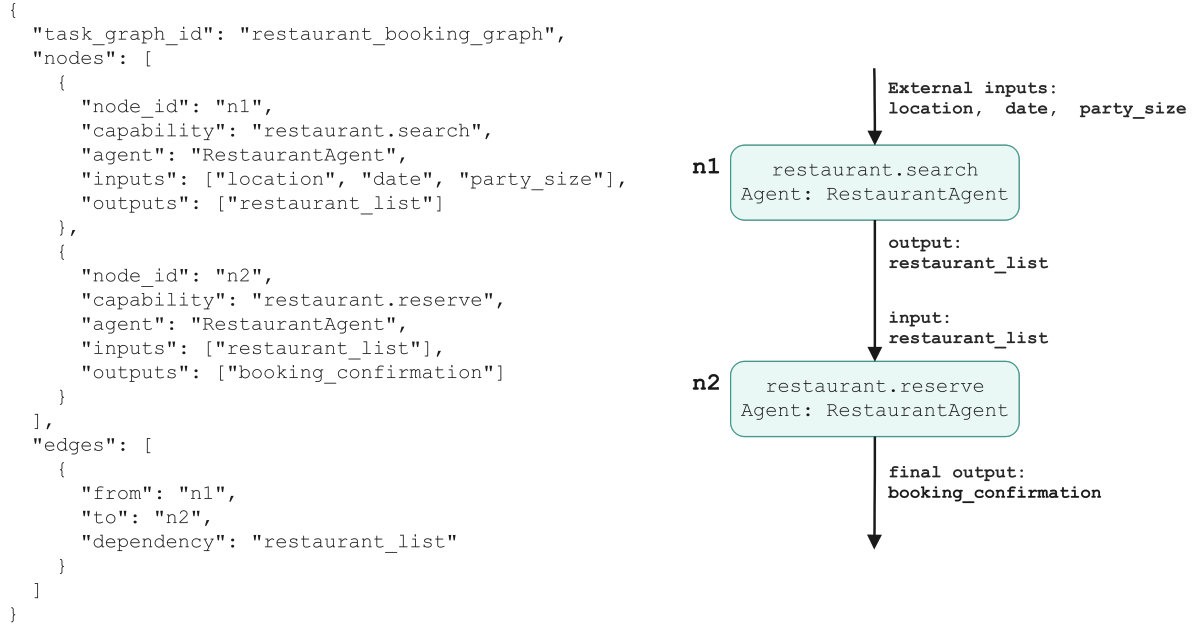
{
  "task_graph_id": "restaurant_booking_graph",
  "nodes": [
    {
      "node_id": "n1",
      "capability": "restaurant.search",
      "agent": "RestaurantAgent",
      "inputs": ["location", "date", "party_size"],
      "outputs": ["restaurant_list"]
    },
    {
      "node_id": "n2",
      "capability": "restaurant.reserve",
      "agent": "RestaurantAgent",
      "inputs": ["restaurant_list"],
      "outputs": ["booking_confirmation"]
    }
  ],
  "edges": [
    {
      "from": "n1",
      "to": "n2",
      "dependency": "restaurant_list"
    }
  ]
}

External inputs:
location, date, party_size

n1
restaurant.search
Agent: RestaurantAgent

output:
restaurant_list

input:
restaurant_list

n2
restaurant.reserve
Agent: RestaurantAgent

final output:
booking_confirmation